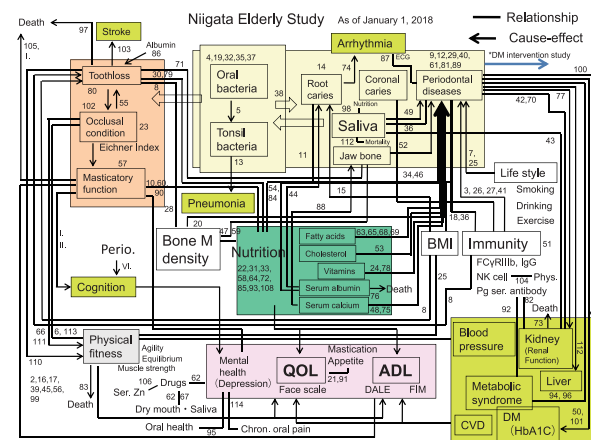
Niigata Elderly Study As of January 1, 2018

Relationship

Cause-effect

Death

97

Stroke

105, I.

103

Albumin

71

Arrhythmia

ECG

87

9,12,29,40, 61,81,89

*DM intervention study

100

Toothloss

30,79

4,19,32,35,37

Oral bacteria

74

Root caries

Coronal caries

Periodontal diseases

80

102

55

38

8

Occlusal condition

23

Eichner Index

Tonsil bacteria

98

Nutrition

49

42,70

77

Saliva

36

112

Mortality

52

Jaw bone

13

11

7, 25

43

57

Masticatory function

10,69

90

Life style

Smoking

Drinking

Exercise

28

Pneumonia

54, 84

44

15

34,46

3, 26, 27,41

88

20

18,36

47

59

Bone M density

Nutrition

Fatty acids

63,65,68,69

BMI

Immunity

51

I.

II.

Perio.

VI.

22,31,33, 58,64,72, 85,93,108

Cholesterol

53

Vitamins

24,78

Serum albumin

Death

FC$\gamma$RIIIb, IgG

NK cell

104

Phys.

25

Pg ser. antibody

8

76

Serum calcium

48,75

92

82

Cognition

8

Death

73

Blood pressure

Kidney (Renal Function)

112

66

6, 113

111

Physical fitness

Agility

Equilibrium

Muscle strength

Mental health (Depression)

QOL

Mastication

Appetite

ADL

110

Face scale

21,91

DALE

FIM

Liver

94, 96

2,16,17, 39,45,56, 99

83

106

Drugs

62

Ser. Zn

67

Metabolic syndrome

Death

Dry mouth・Saliva

114

CVD

DM (HbA1C)

50, 101

Oral health

95

Chron. oral pain